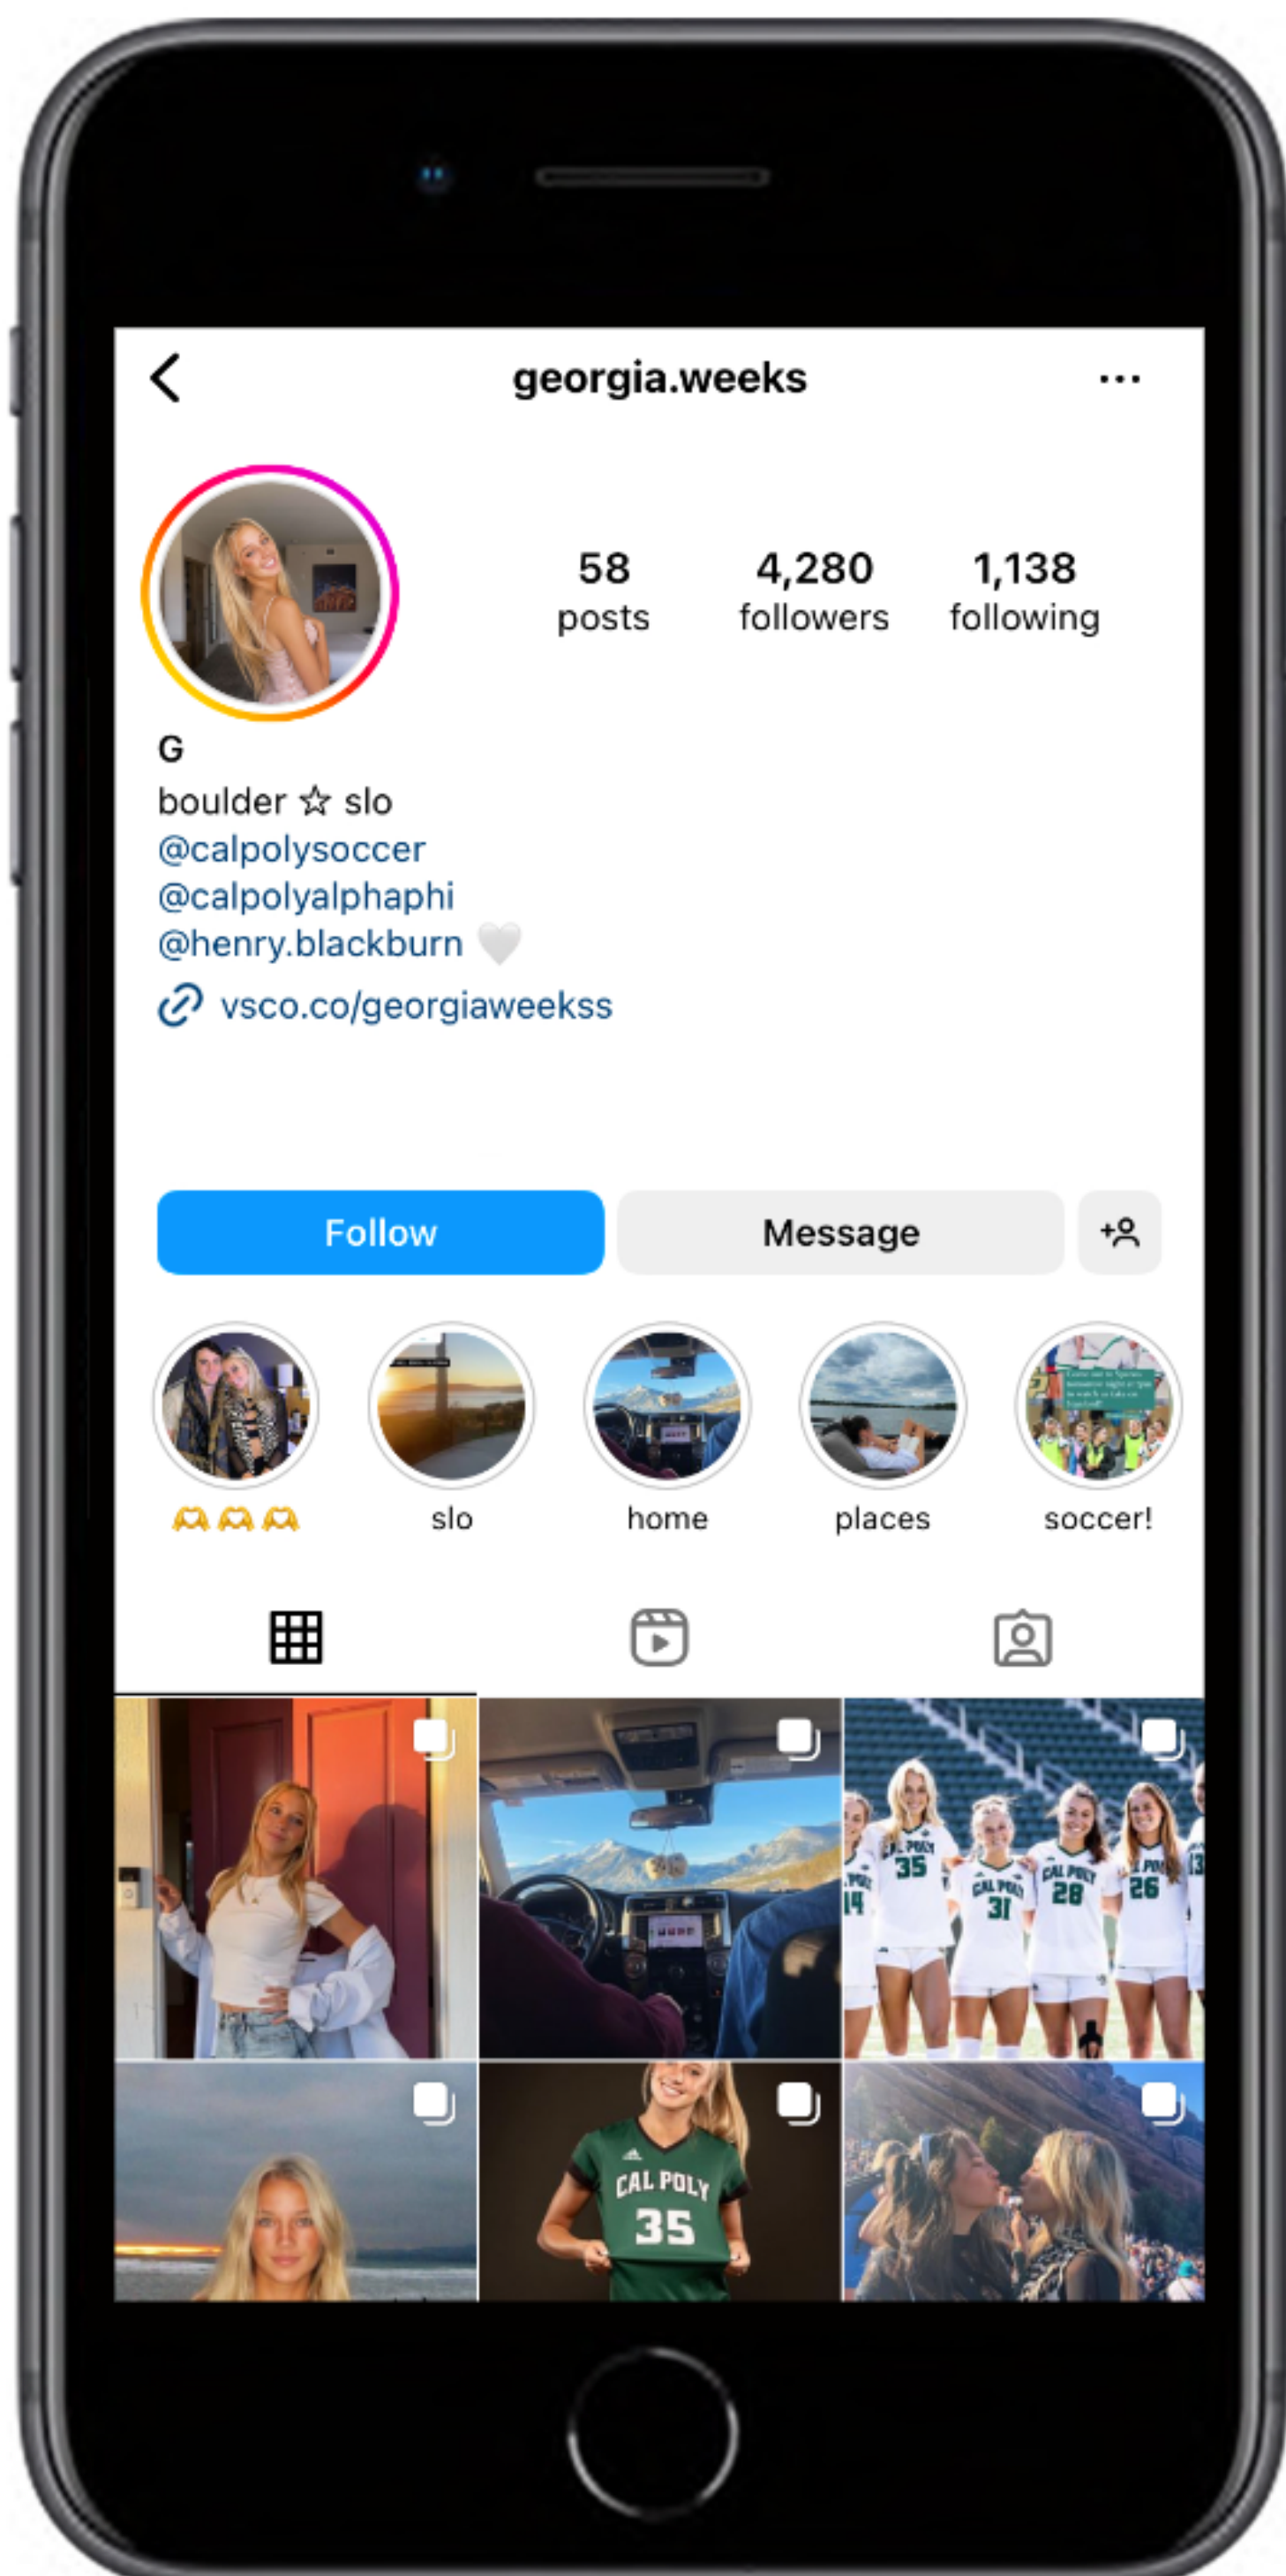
georgia.weeks

58 posts
4,280 followers
1,138 following

G
boulder ☆ slo
@calpolysoccer
@calpolyalphaphi
@henry.blackburn 🤍
vsco.co/georgiaweekss

Follow
Message

🫶🫶🫶
slo
home
places
soccer!

CAL POLY 35
CAL POLY 14
CAL POLY 31
CAL POLY 28
CAL POLY 26
CAL POLY 35